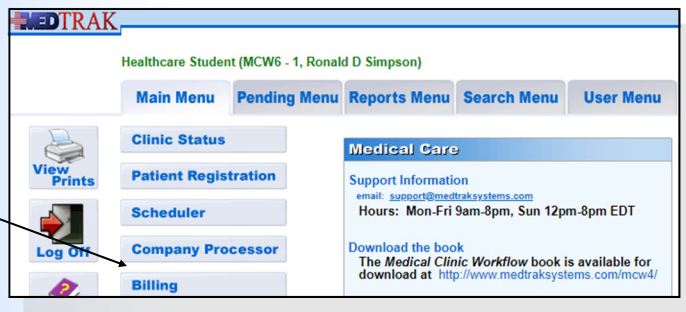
MEDTRAK

Healthcare Student (MCW6 - 1, Ronald D Simpson)

Main Menu | Pending Menu | Reports Menu | Search Menu | User Menu

View Prints

Log Off

Clinic Status

Patient Registration

Scheduler

Company Processor

Billing

Medical Care

Support Information
email: support@medtraksystems.com
Hours: Mon-Fri 9am-8pm, Sun 12pm-8pm EDT

Download the book
The *Medical Clinic Workflow* book is available for download at http://www.medtraksystems.com/mcw4/